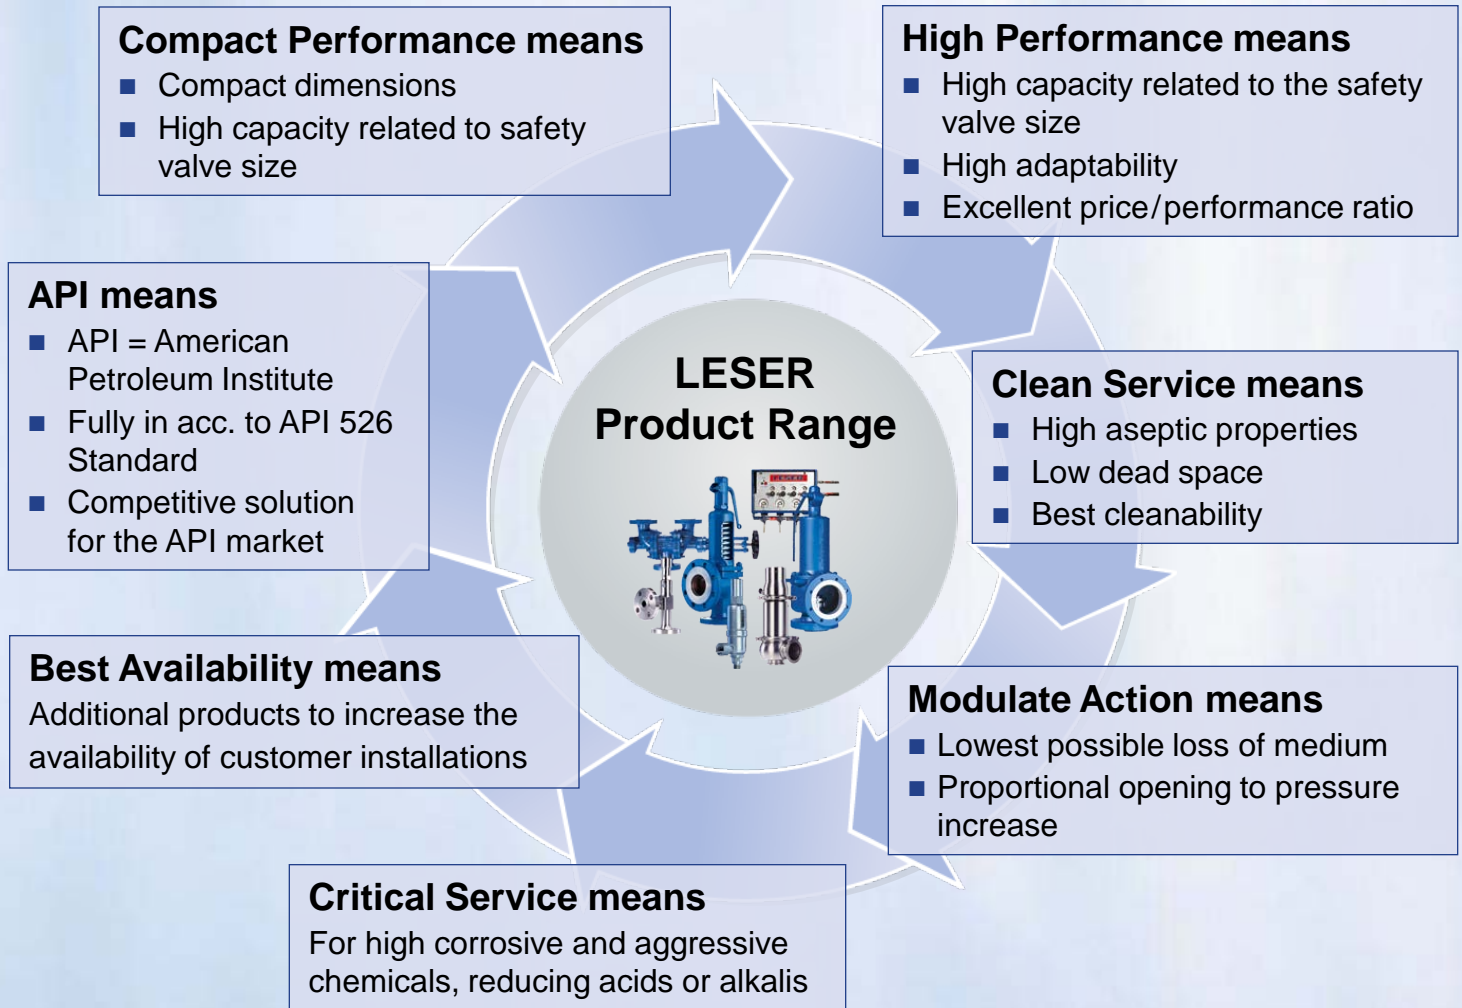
Compact Performance means
- Compact dimensions
- High capacity related to safety valve size

High Performance means
- High capacity related to the safety valve size
- High adaptability
- Excellent price/performance ratio

API means
- API = American Petroleum Institute
- Fully in acc. to API 526 Standard
- Competitive solution for the API market

LESER
Product Range

Clean Service means
- High aseptic properties
- Low dead space
- Best cleanability

Best Availability means
Additional products to increase the availability of customer installations

Modulate Action means
- Lowest possible loss of medium
- Proportional opening to pressure increase

Critical Service means
For high corrosive and aggressive chemicals, reducing acids or alkalis